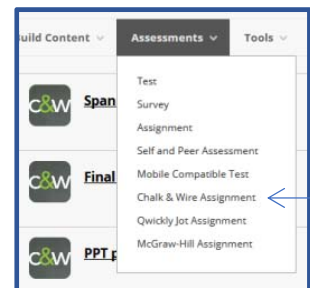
uild Content
Assessments
Tools

C&W Span
C&W Final
C&W PPT p

Test
Survey
Assignment
Self and Peer Assessment
Mobile Compatible Test
Chalk & Wire Assignment
Qwickly Jot Assignment
McGraw-Hill Assignment